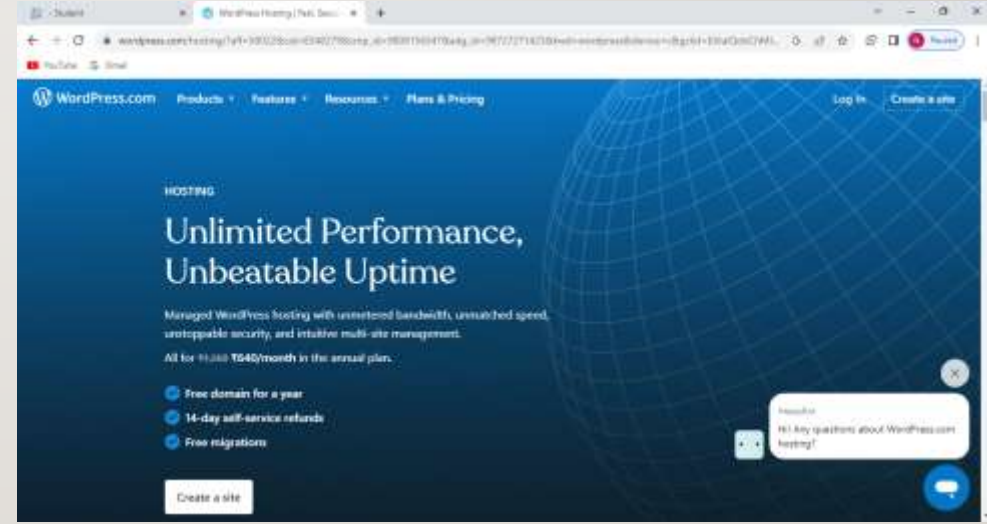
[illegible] - Student

WordPress Hosting | Fast, Secu...

wordpress.com/hosting/?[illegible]

Paused

YouTube Gmail

WordPress.com Products Features Resources Plans & Pricing

Log In Create a site

HOSTING

Unlimited Performance, Unbeatable Uptime

Managed WordPress hosting with unmetered bandwidth, unmatched speed, unstoppable security, and intuitive multi-site management.

All for ₹1,260 ₹540/month in the annual plan.

Free domain for a year

14-day self-service refunds

Free migrations

Create a site

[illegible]

Hi! Any questions about WordPress.com hosting?